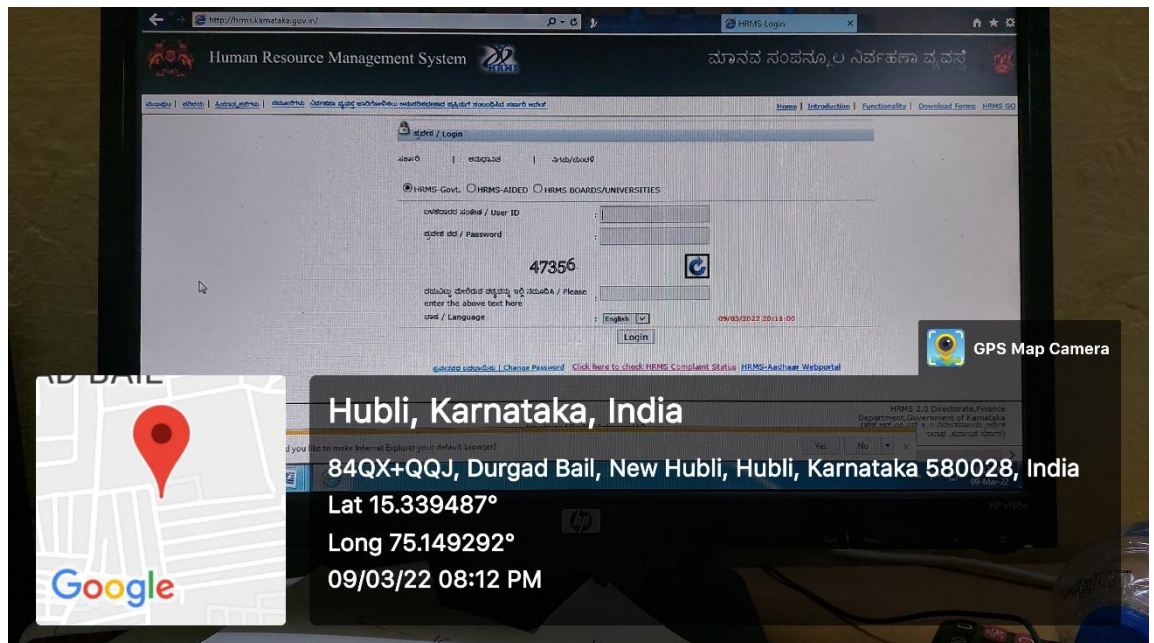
http://hrms.karnataka.gov.in/
HRMS-Login

Human Resource Management System
HRMS
ಮಾನವ ಸಂಪನ್ಮೂಲ ನಿರ್ವಹಣಾ ವ್ಯವಸ್ಥೆ

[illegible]
Home | Introduction | Functionality | Download Forms HRMS GO

ಪ್ರವೇಶ / Login
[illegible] | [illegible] | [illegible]

HRMS-Govt. HRMS-AIDED HRMS BOARDS/UNIVERSITIES

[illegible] / User ID :
ಪ್ರವೇಶ ಪದ / Password :

47356

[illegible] / Please enter the above text here :
ಭಾಷೆ / Language : English
09/03/2022 20:11:00

Login

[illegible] | Change Password Click here to check HRMS Complaint Status HRMS-Aadhaar Webportal

HRMS 2.0 Directorate,Finance Department,Government of Karnataka
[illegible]

d you like to make Internet Explorer your default browser?
Yes No

09-Mar-22

hp
HP v185e

GPS Map Camera

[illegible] BAIL

Google

Hubli, Karnataka, India
84QX+QQJ, Durgad Bail, New Hubli, Hubli, Karnataka 580028, India
Lat 15.339487°
Long 75.149292°
09/03/22 08:12 PM